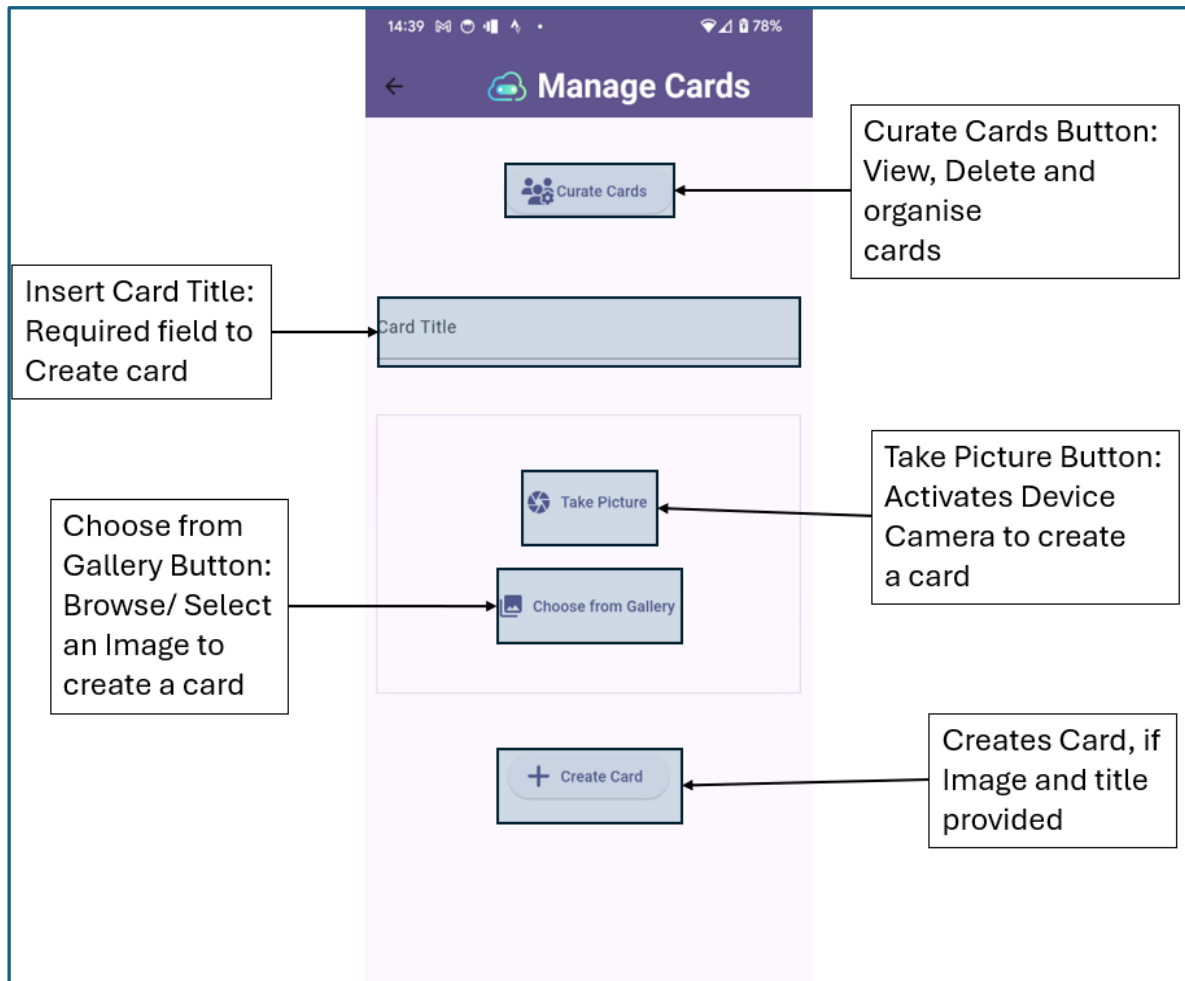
14:39 78%

← Manage Cards

Curate Cards

Curate Cards Button: View, Delete and organise cards

Insert Card Title: Required field to Create card

Card Title

Take Picture

Take Picture Button: Activates Device Camera to create a card

Choose from Gallery Button: Browse/ Select an Image to create a card

Choose from Gallery

+ Create Card

Creates Card, if Image and title provided